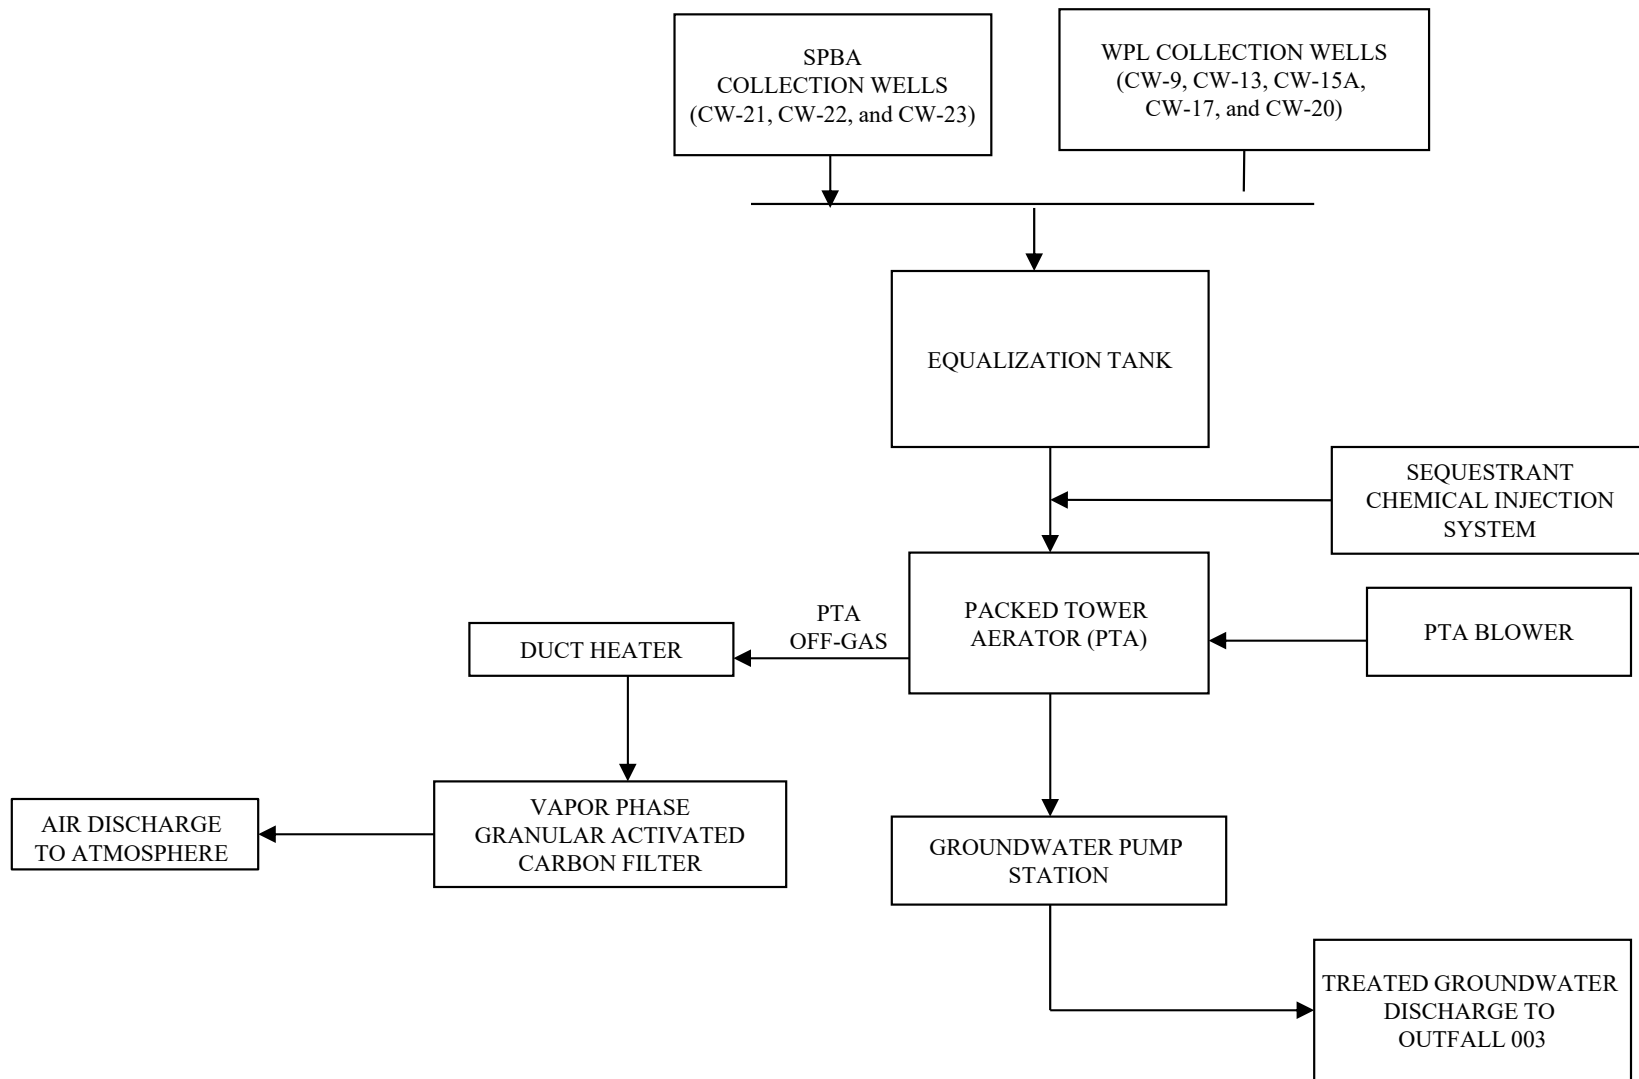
SPBA
COLLECTION WELLS
(CW-21, CW-22, and CW-23)

WPL COLLECTION WELLS
(CW-9, CW-13, CW-15A,
CW-17, and CW-20)

EQUALIZATION TANK

SEQUESTRANT
CHEMICAL INJECTION
SYSTEM

PTA
OFF-GAS

DUCT HEATER

PACKED TOWER
AERATOR (PTA)

PTA BLOWER

AIR DISCHARGE
TO ATMOSPHERE

VAPOR PHASE
GRANULAR ACTIVATED
CARBON FILTER

GROUNDWATER PUMP
STATION

TREATED GROUNDWATER
DISCHARGE TO
OUTFALL 003